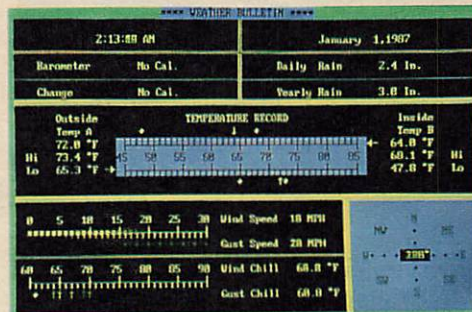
**** WEATHER BULLETIN ****

2:13:08 AM

January 1,1987

Barometer No Cal.

Daily Rain 2.4 In.

Change No Cal.

Yearly Rain 3.8 In.

Outside Temp A

TEMPERATURE RECORD

Inside Temp B

72.8 °F

Hi 73.4 °F

Lo 65.3 °F

45 50 55 60 65 70 75 80 85

64.8 °F

68.1 °F Hi

47.8 °F Lo

T

0 5 10 15 20 25 30

Wind Speed 10 MPH

Gust Speed 20 MPH

60 65 70 75 80 85 90

Wind Chill 60.0 °F

Gust Chill 60.0 °F

N

NW NE

W 300° E

SW SE

S